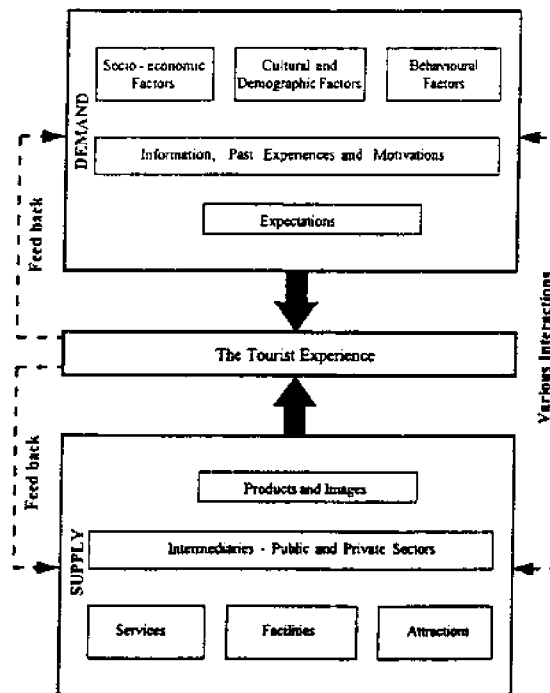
DEMAND

Socio - economic Factors

Cultural and Demographic Factors

Behavioural Factors

Information, Past Experiences and Motivations

Expectations

Feed back

The Tourist Experience

Various Interactions

Feed back

SUPPLY

Products and Images

Intermediaries - Public and Private Sectors

Services

Facilities

Attractions